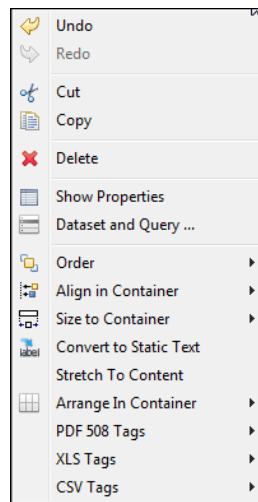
Undo
Redo
Cut
Copy
Delete
Show Properties
Dataset and Query ...
Order
Align in Container
Size to Container
label
Convert to Static Text
Stretch To Content
Arrange In Container
PDF 508 Tags
XLS Tags
CSV Tags